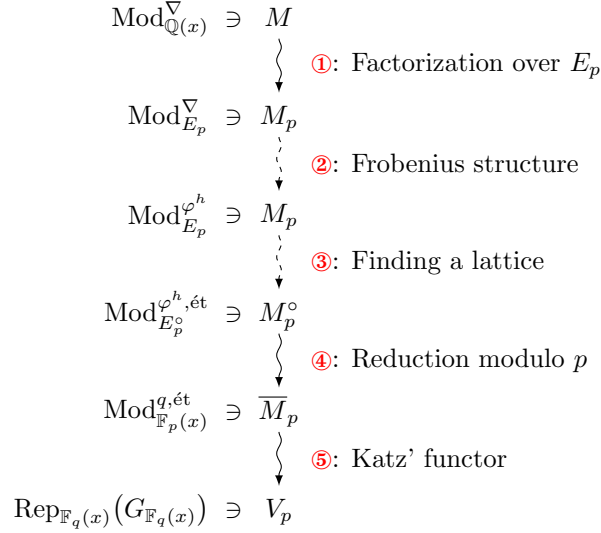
$\mathrm{Mod}_{\mathbb{Q}(x)}^{\nabla} \ni M$

①: Factorization over $E_p$

$\mathrm{Mod}_{E_p}^{\nabla} \ni M_p$

②: Frobenius structure

$\mathrm{Mod}_{E_p}^{\varphi^h} \ni M_p$

③: Finding a lattice

$\mathrm{Mod}_{E_p^\circ}^{\varphi^h,\text{ét}} \ni M_p^\circ$

④: Reduction modulo $p$

$\mathrm{Mod}_{\mathbb{F}_p(x)}^{q,\text{ét}} \ni \overline{M}_p$

⑤: Katz' functor

$\mathrm{Rep}_{\mathbb{F}_q(x)}(G_{\mathbb{F}_q(x)}) \ni V_p$